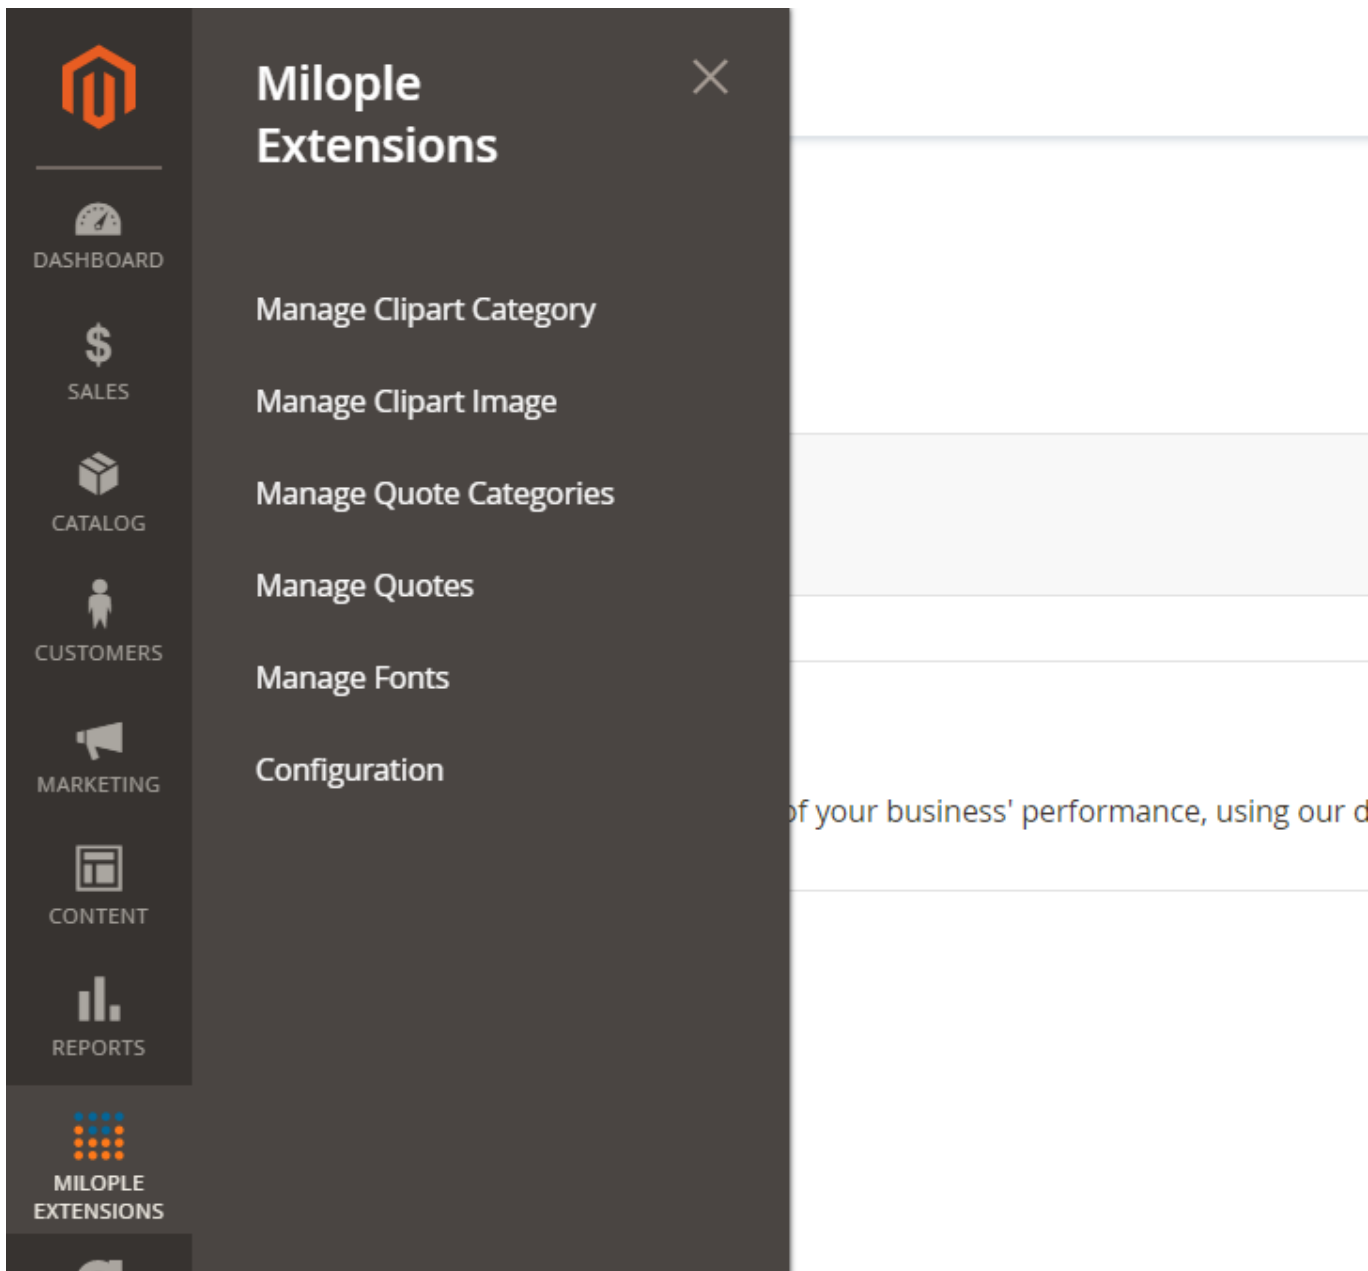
DASHBOARD

$ SALES

CATALOG

CUSTOMERS

MARKETING

CONTENT

REPORTS

MILOPLE EXTENSIONS

Milople Extensions

Manage Clipart Category

Manage Clipart Image

Manage Quote Categories

Manage Quotes

Manage Fonts

Configuration

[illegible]f your business' performance, using our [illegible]